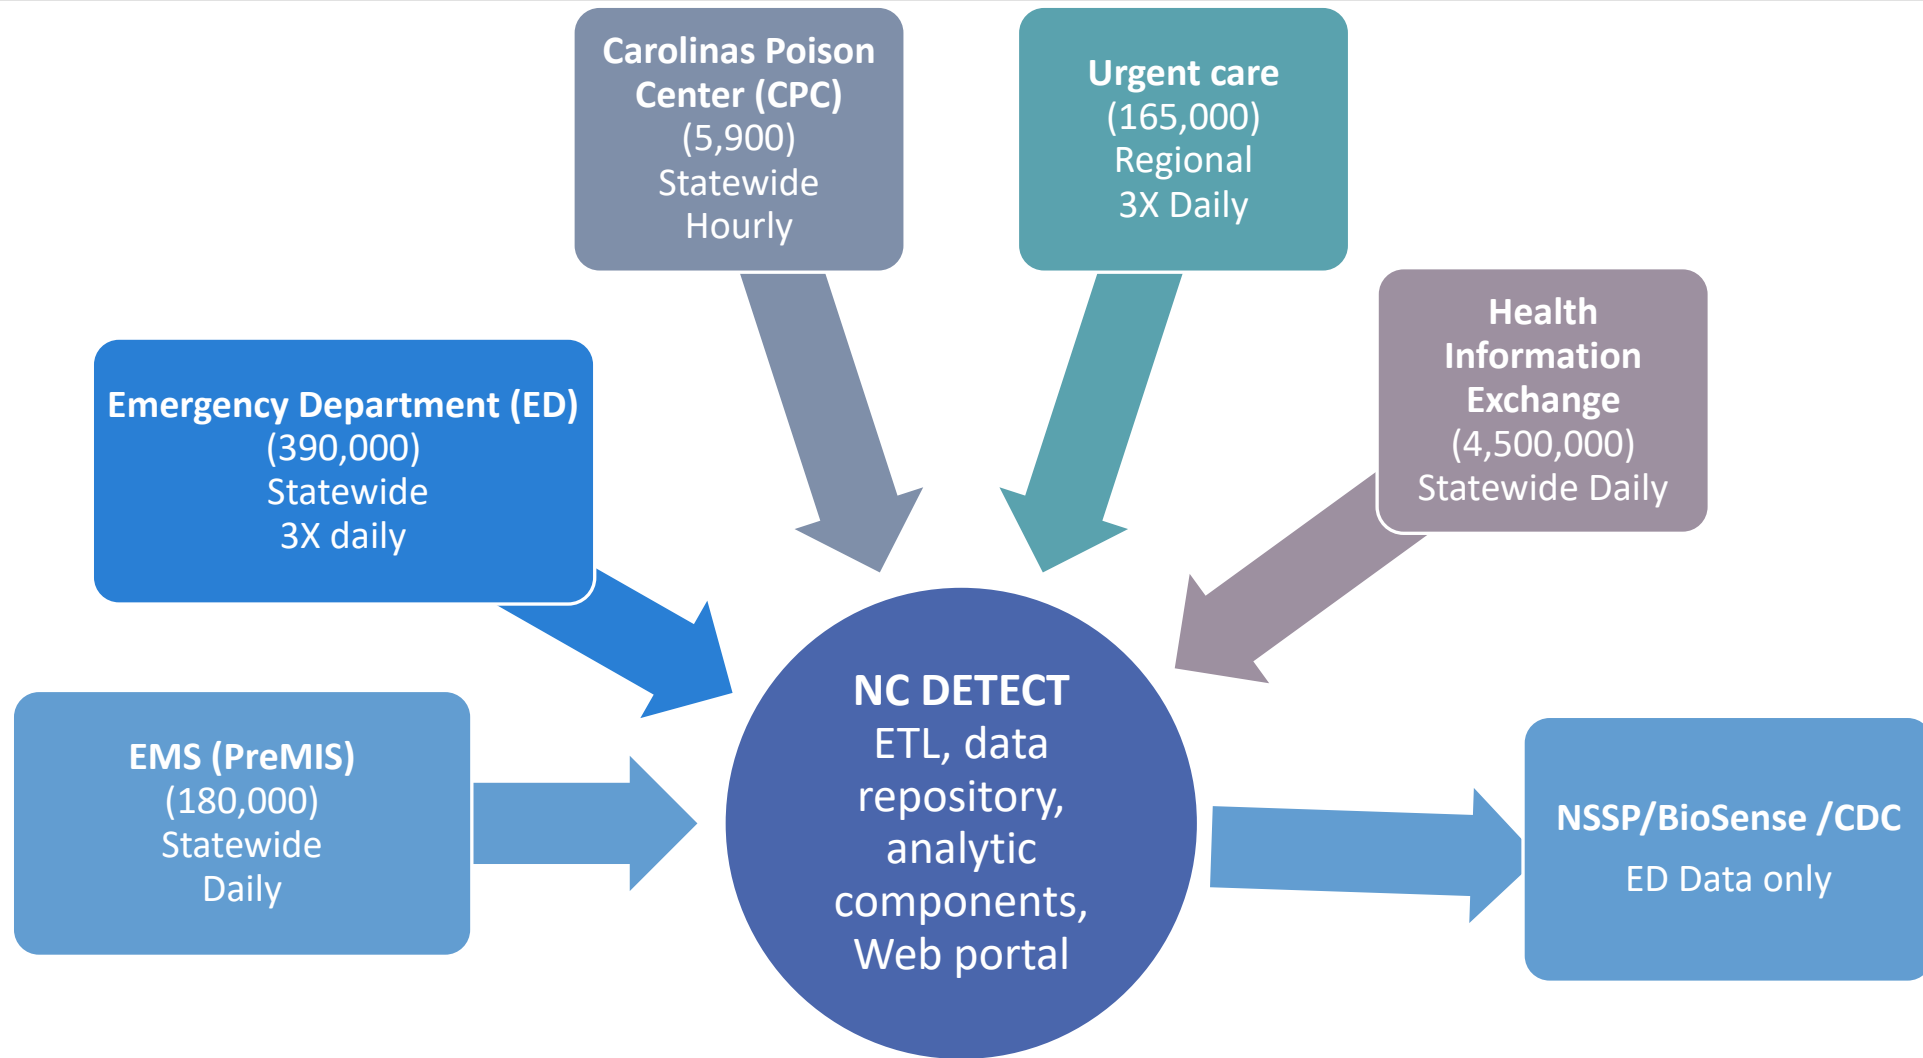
Carolinas Poison Center (CPC)
(5,900)
Statewide
Hourly

Urgent care
(165,000)
Regional
3X Daily

Health Information Exchange
(4,500,000)
Statewide Daily

Emergency Department (ED)
(390,000)
Statewide
3X daily

EMS (PreMIS)
(180,000)
Statewide
Daily

NC DETECT
ETL, data repository, analytic components, Web portal

NSSP/BioSense /CDC
ED Data only